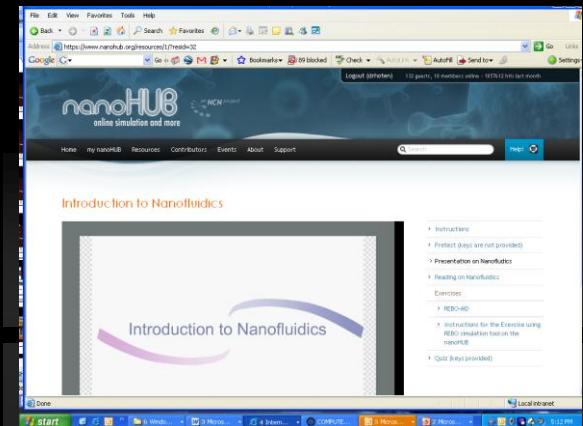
File Edit View Favorites Tools Help

Back Search Favorites

Address https://www.nanohub.org/resources/1/?resid=32

Go Links

Google Go Bookmarks 89 blocked Check AutoFill Send to Settings

Logout (srhoten) 132 guests, 10 members online - 1077612 hits last month

nanoHUB online simulation and more NCN

Home my nanoHUB Resources Contributors Events About Support

Search

Help!

Introduction to Nanofluidics

Introduction to Nanofluidics

Instructions

Pretest (keys are not provided)

Presentation on Nanofluidics

Reading on Nanofluidics

Exercises

REBO-MD

Instructions for the Exercise using REBO simulation tool on the nanoHUB

Quiz (keys provided)

Done

Local intranet

start

6 Windo...

3 Micros...

4 Intern...

COMPUTE...

3 Micros...

2 Micros...

5:12 PM